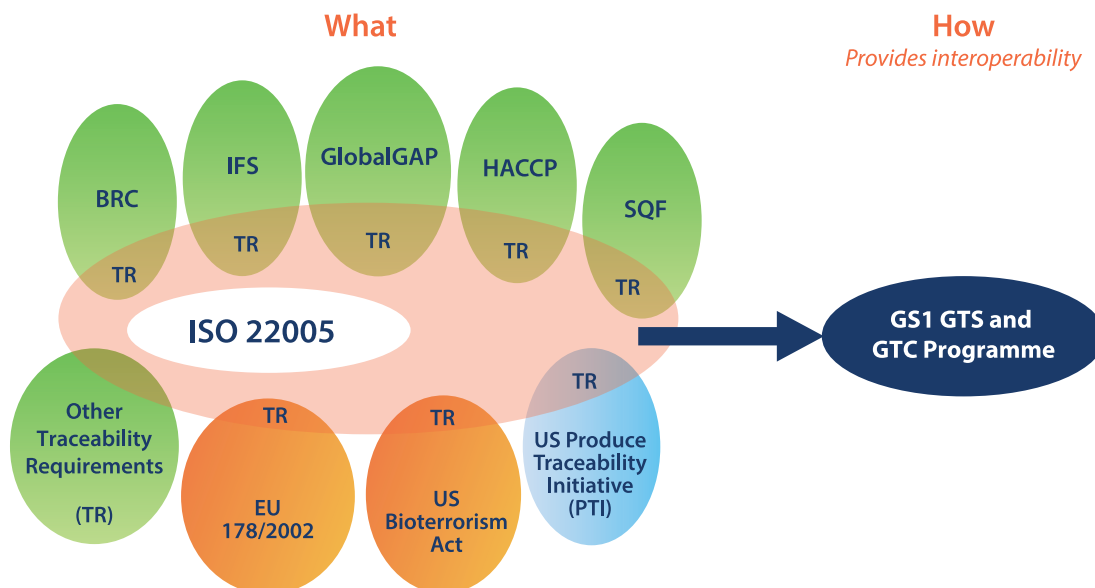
What

How
Provides interoperability

BRC
TR

IFS
TR

GlobalGAP
TR

HACCP
TR

SQF
TR

ISO 22005

GS1 GTS and GTC Programme

Other Traceability Requirements
(TR)

TR
EU 178/2002

TR
US Bioterrorism Act

TR
US Produce Traceability Initiative (PTI)